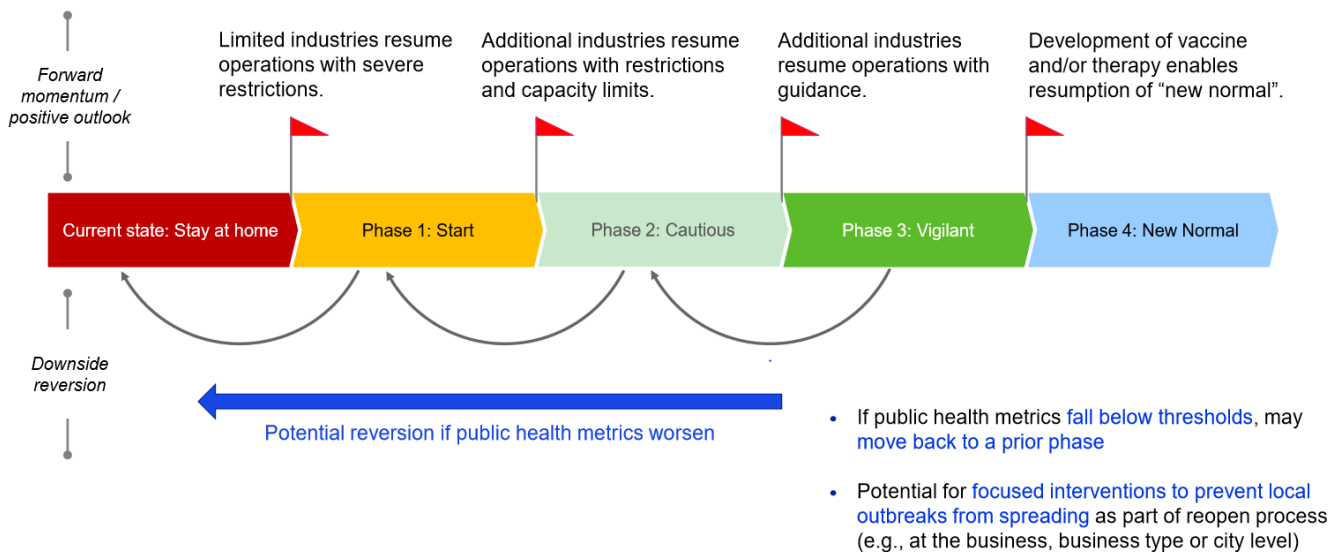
Forward momentum / positive outlook

Limited industries resume operations with severe restrictions.

Additional industries resume operations with restrictions and capacity limits.

Additional industries resume operations with guidance.

Development of vaccine and/or therapy enables resumption of “new normal”.

Current state: Stay at home

Phase 1: Start

Phase 2: Cautious

Phase 3: Vigilant

Phase 4: New Normal

Downside reversion

Potential reversion if public health metrics worsen

- If public health metrics fall below thresholds, may move back to a prior phase
- Potential for focused interventions to prevent local outbreaks from spreading as part of reopen process (e.g., at the business, business type or city level)